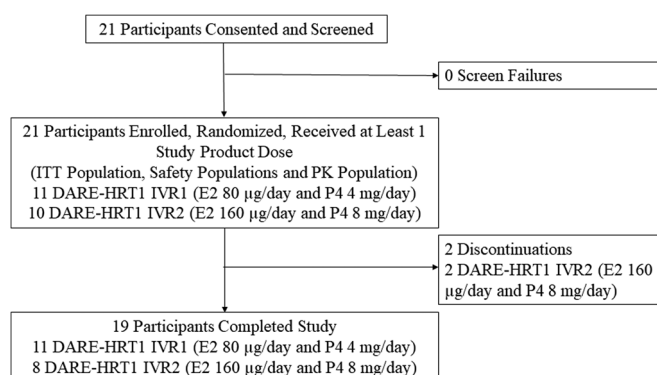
21 Participants Consented and Screened

0 Screen Failures

21 Participants Enrolled, Randomized, Received at Least 1 Study Product Dose
(ITT Population, Safety Populations and PK Population)
11 DARE-HRT1 IVR1 (E2 80 μg/day and P4 4 mg/day)
10 DARE-HRT1 IVR2 (E2 160 μg/day and P4 8 mg/day)

2 Discontinuations
2 DARE-HRT1 IVR2 (E2 160 μg/day and P4 8 mg/day)

19 Participants Completed Study
11 DARE-HRT1 IVR1 (E2 80 μg/day and P4 4 mg/day)
8 DARE-HRT1 IVR2 (E2 160 μg/day and P4 8 mg/day)